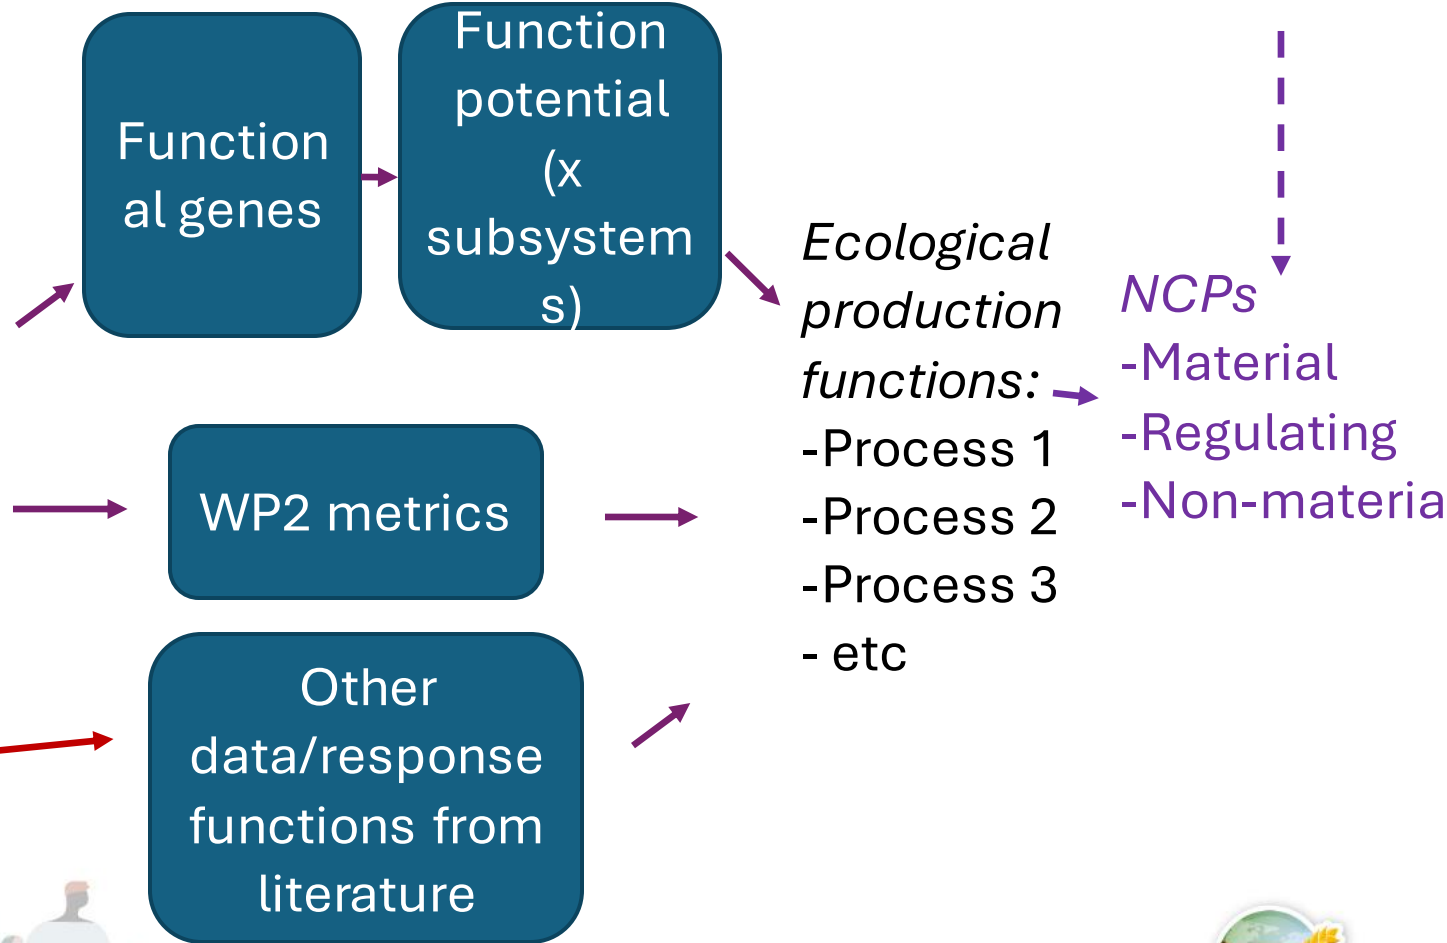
Function al genes

Function potential (x subsystem s)

Ecological production functions:
-Process 1
-Process 2
-Process 3
- etc

NCPs
-Material
-Regulating
-Non-materia

WP2 metrics

Other data/response functions from literature